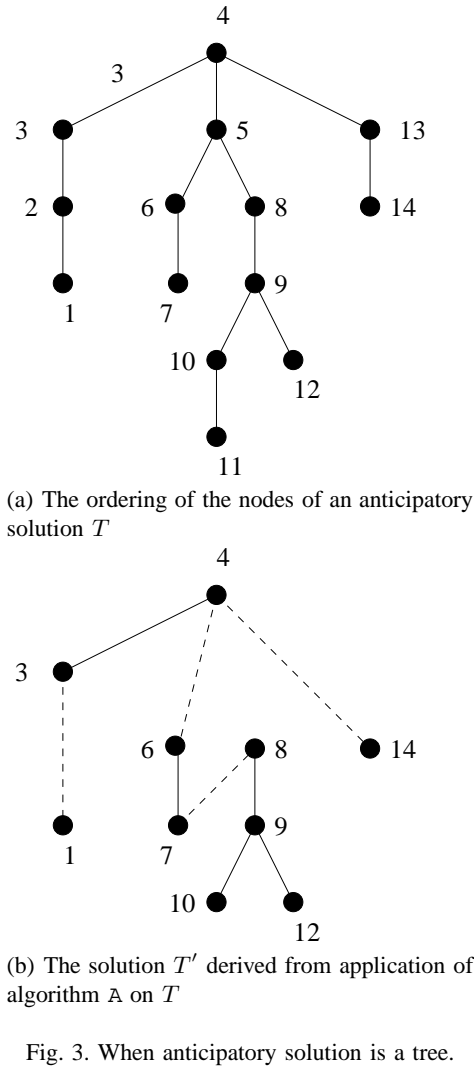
4
3
3
5
13
2
6
8
14
1
7
9
10
12
11

(a) The ordering of the nodes of an anticipatory solution $T$

4
3
6
8
14
1
7
9
10
12

(b) The solution $T'$ derived from application of algorithm A on $T$

Fig. 3. When anticipatory solution is a tree.